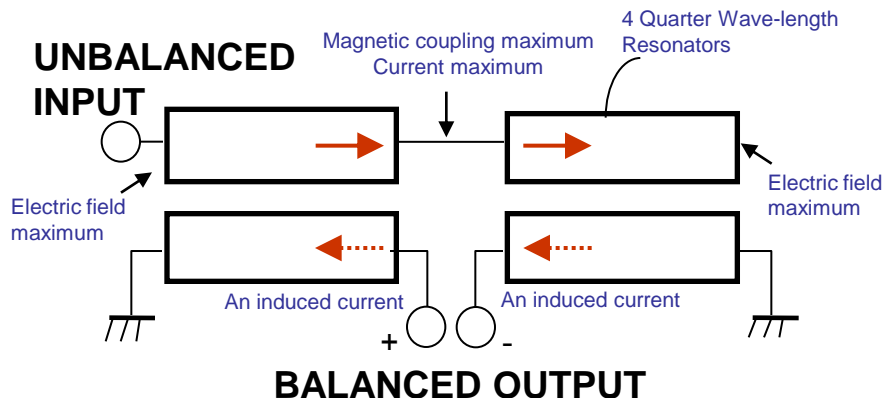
UNBALANCED INPUT

Magnetic coupling maximum
Current maximum

4 Quarter Wave-length Resonators

Electric field maximum

Electric field maximum

An induced current

An induced current

+

-

BALANCED OUTPUT